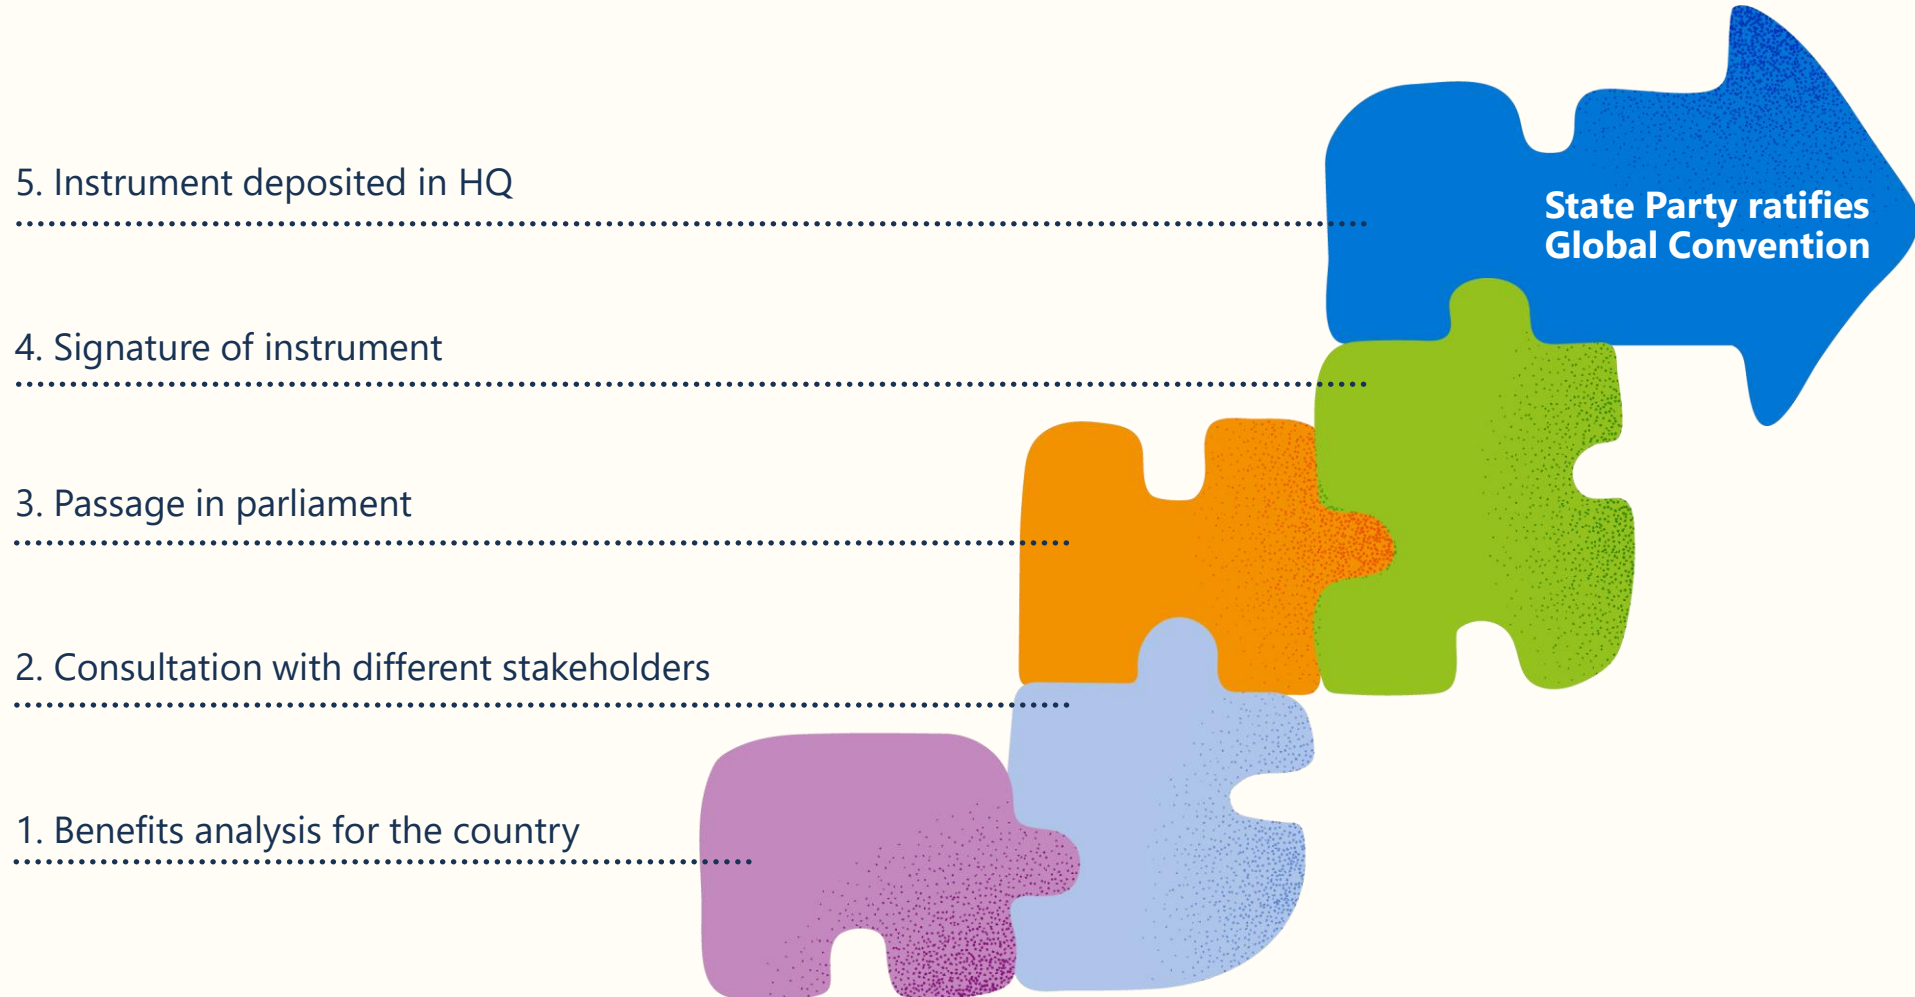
5. Instrument deposited in HQ

State Party ratifies Global Convention

4. Signature of instrument

3. Passage in parliament

2. Consultation with different stakeholders

1. Benefits analysis for the country